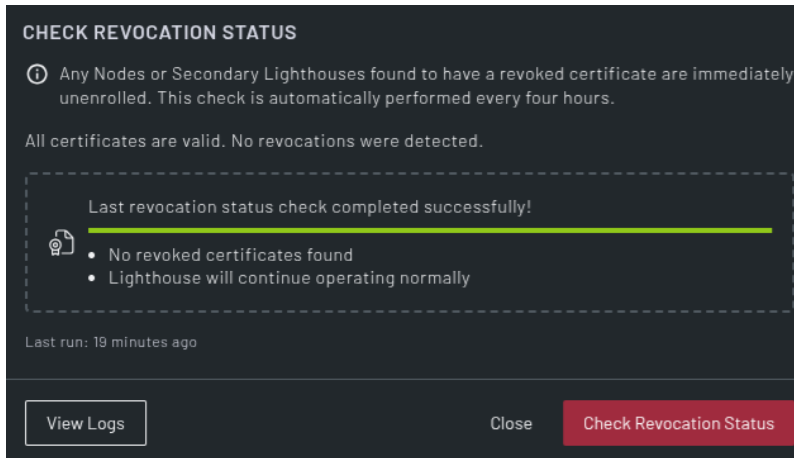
CHECK REVOCATION STATUS

Any Nodes or Secondary Lighthouses found to have a revoked certificate are immediately unenrolled. This check is automatically performed every four hours.

All certificates are valid. No revocations were detected.

Last revocation status check completed successfully!

- No revoked certificates found
- Lighthouse will continue operating normally

Last run: 19 minutes ago

View Logs

Close

Check Revocation Status